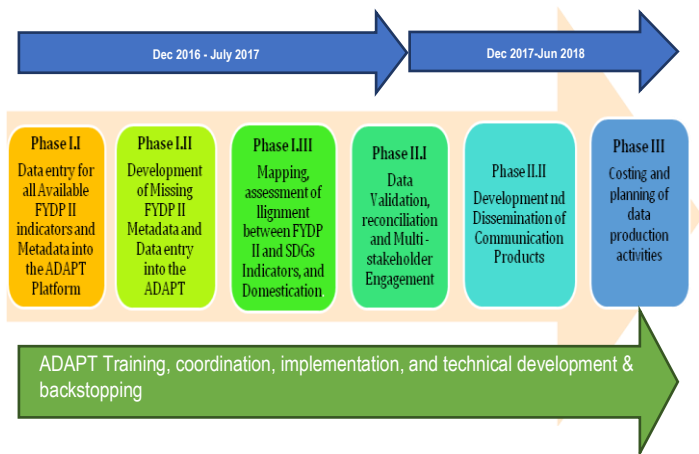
Dec 2016 - July 2017

Dec 2017-Jun 2018

Phase I.I
Data entry for all Available FYDP II indicators and Metadata into the ADAPT Platform

Phase I.II
Development of Missing FYDP II Metadata and Data entry into the ADAPT

Phase I.III
Mapping, assessment of llignment between FYDP II and SDGs Indicators, and Domestication

Phase II.I
Data Validation, reconciliation and Multi-stakeholder Engagement

Phase II.II
Development nd Dissemination of Communication Products

Phase III
Costing and planning of data production activities

ADAPT Training, coordination, implementation, and technical development & backstopping